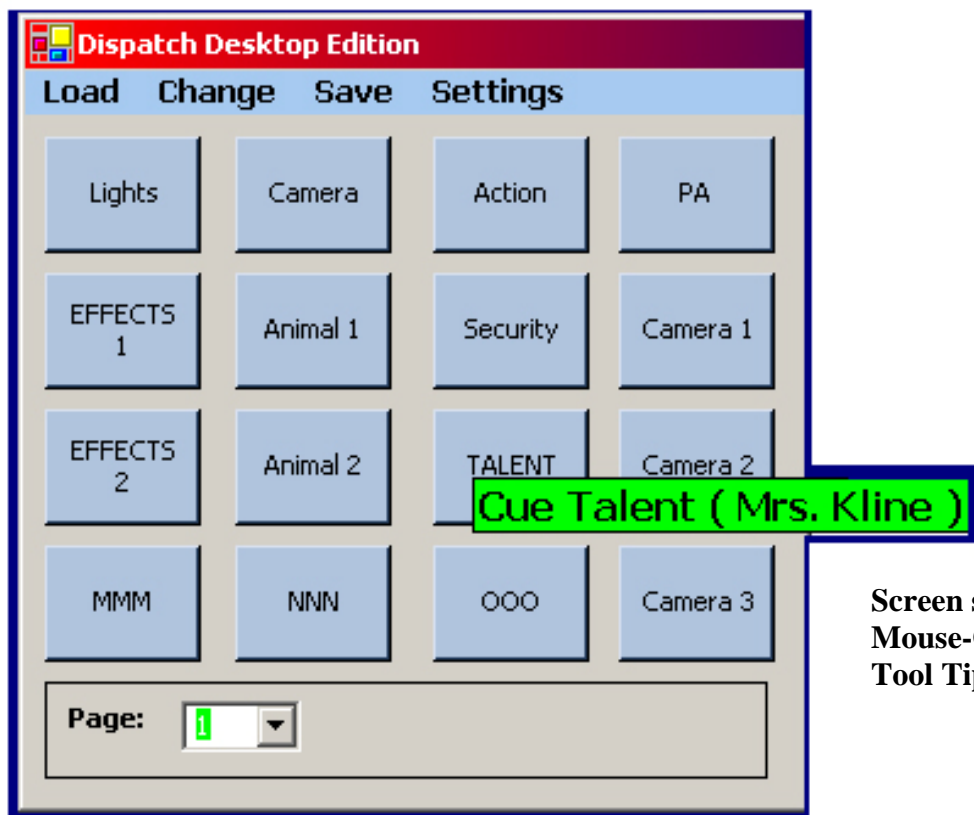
Dispatch Desktop Edition

Load Change Save Settings

Lights

Camera

Action

PA

EFFECTS 1

Animal 1

Security

Camera 1

EFFECTS 2

Animal 2

TALENT

Camera 2

Cue Talent ( Mrs. Kline )

MMM

NNN

OOO

Camera 3

Page: 1

Screen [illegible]
Mouse-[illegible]
Tool Ti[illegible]